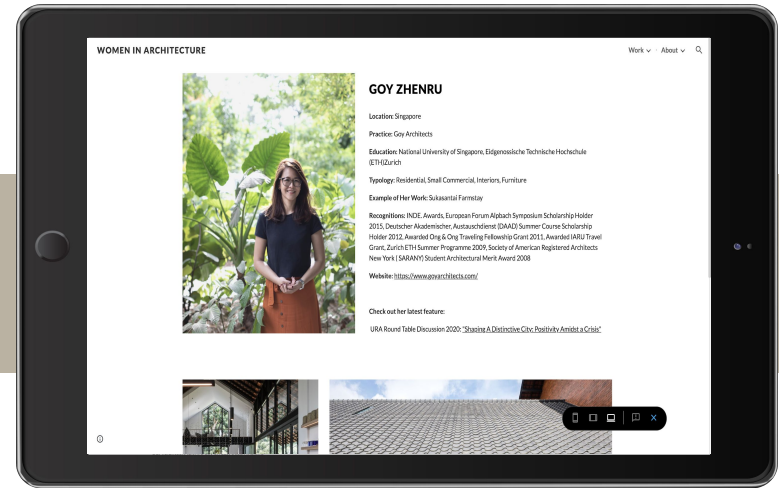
WOMEN IN ARCHITECTURE

Work ⌄ About ⌄

GOY ZHENRU

Location: Singapore

Practice: Goy Architects

Education: National University of Singapore, Eidgenossische Technische Hochschule (ETH)Zurich

Typology: Residential, Small Commercial, Interiors, Furniture

Example of Her Work: Sukasantai Farmstay

Recognitions: INDE. Awards, European Forum Alpbach Symposium Scholarship Holder 2015, Deutscher Akademischer, Austauschdienst (DAAD) Summer Course Scholarship Holder 2012, Awarded Ong & Ong Traveling Fellowship Grant 2011, Awarded IARU Travel Grant, Zurich ETH Summer Programme 2009, Society of American Registered Architects New York | SARANY) Student Architectural Merit Award 2008

Website: https://www.goyarchitects.com/

Check out her latest feature:

URA Round Table Discussion 2020: "Shaping A Distinctive City: Positivity Amidst a Crisis"